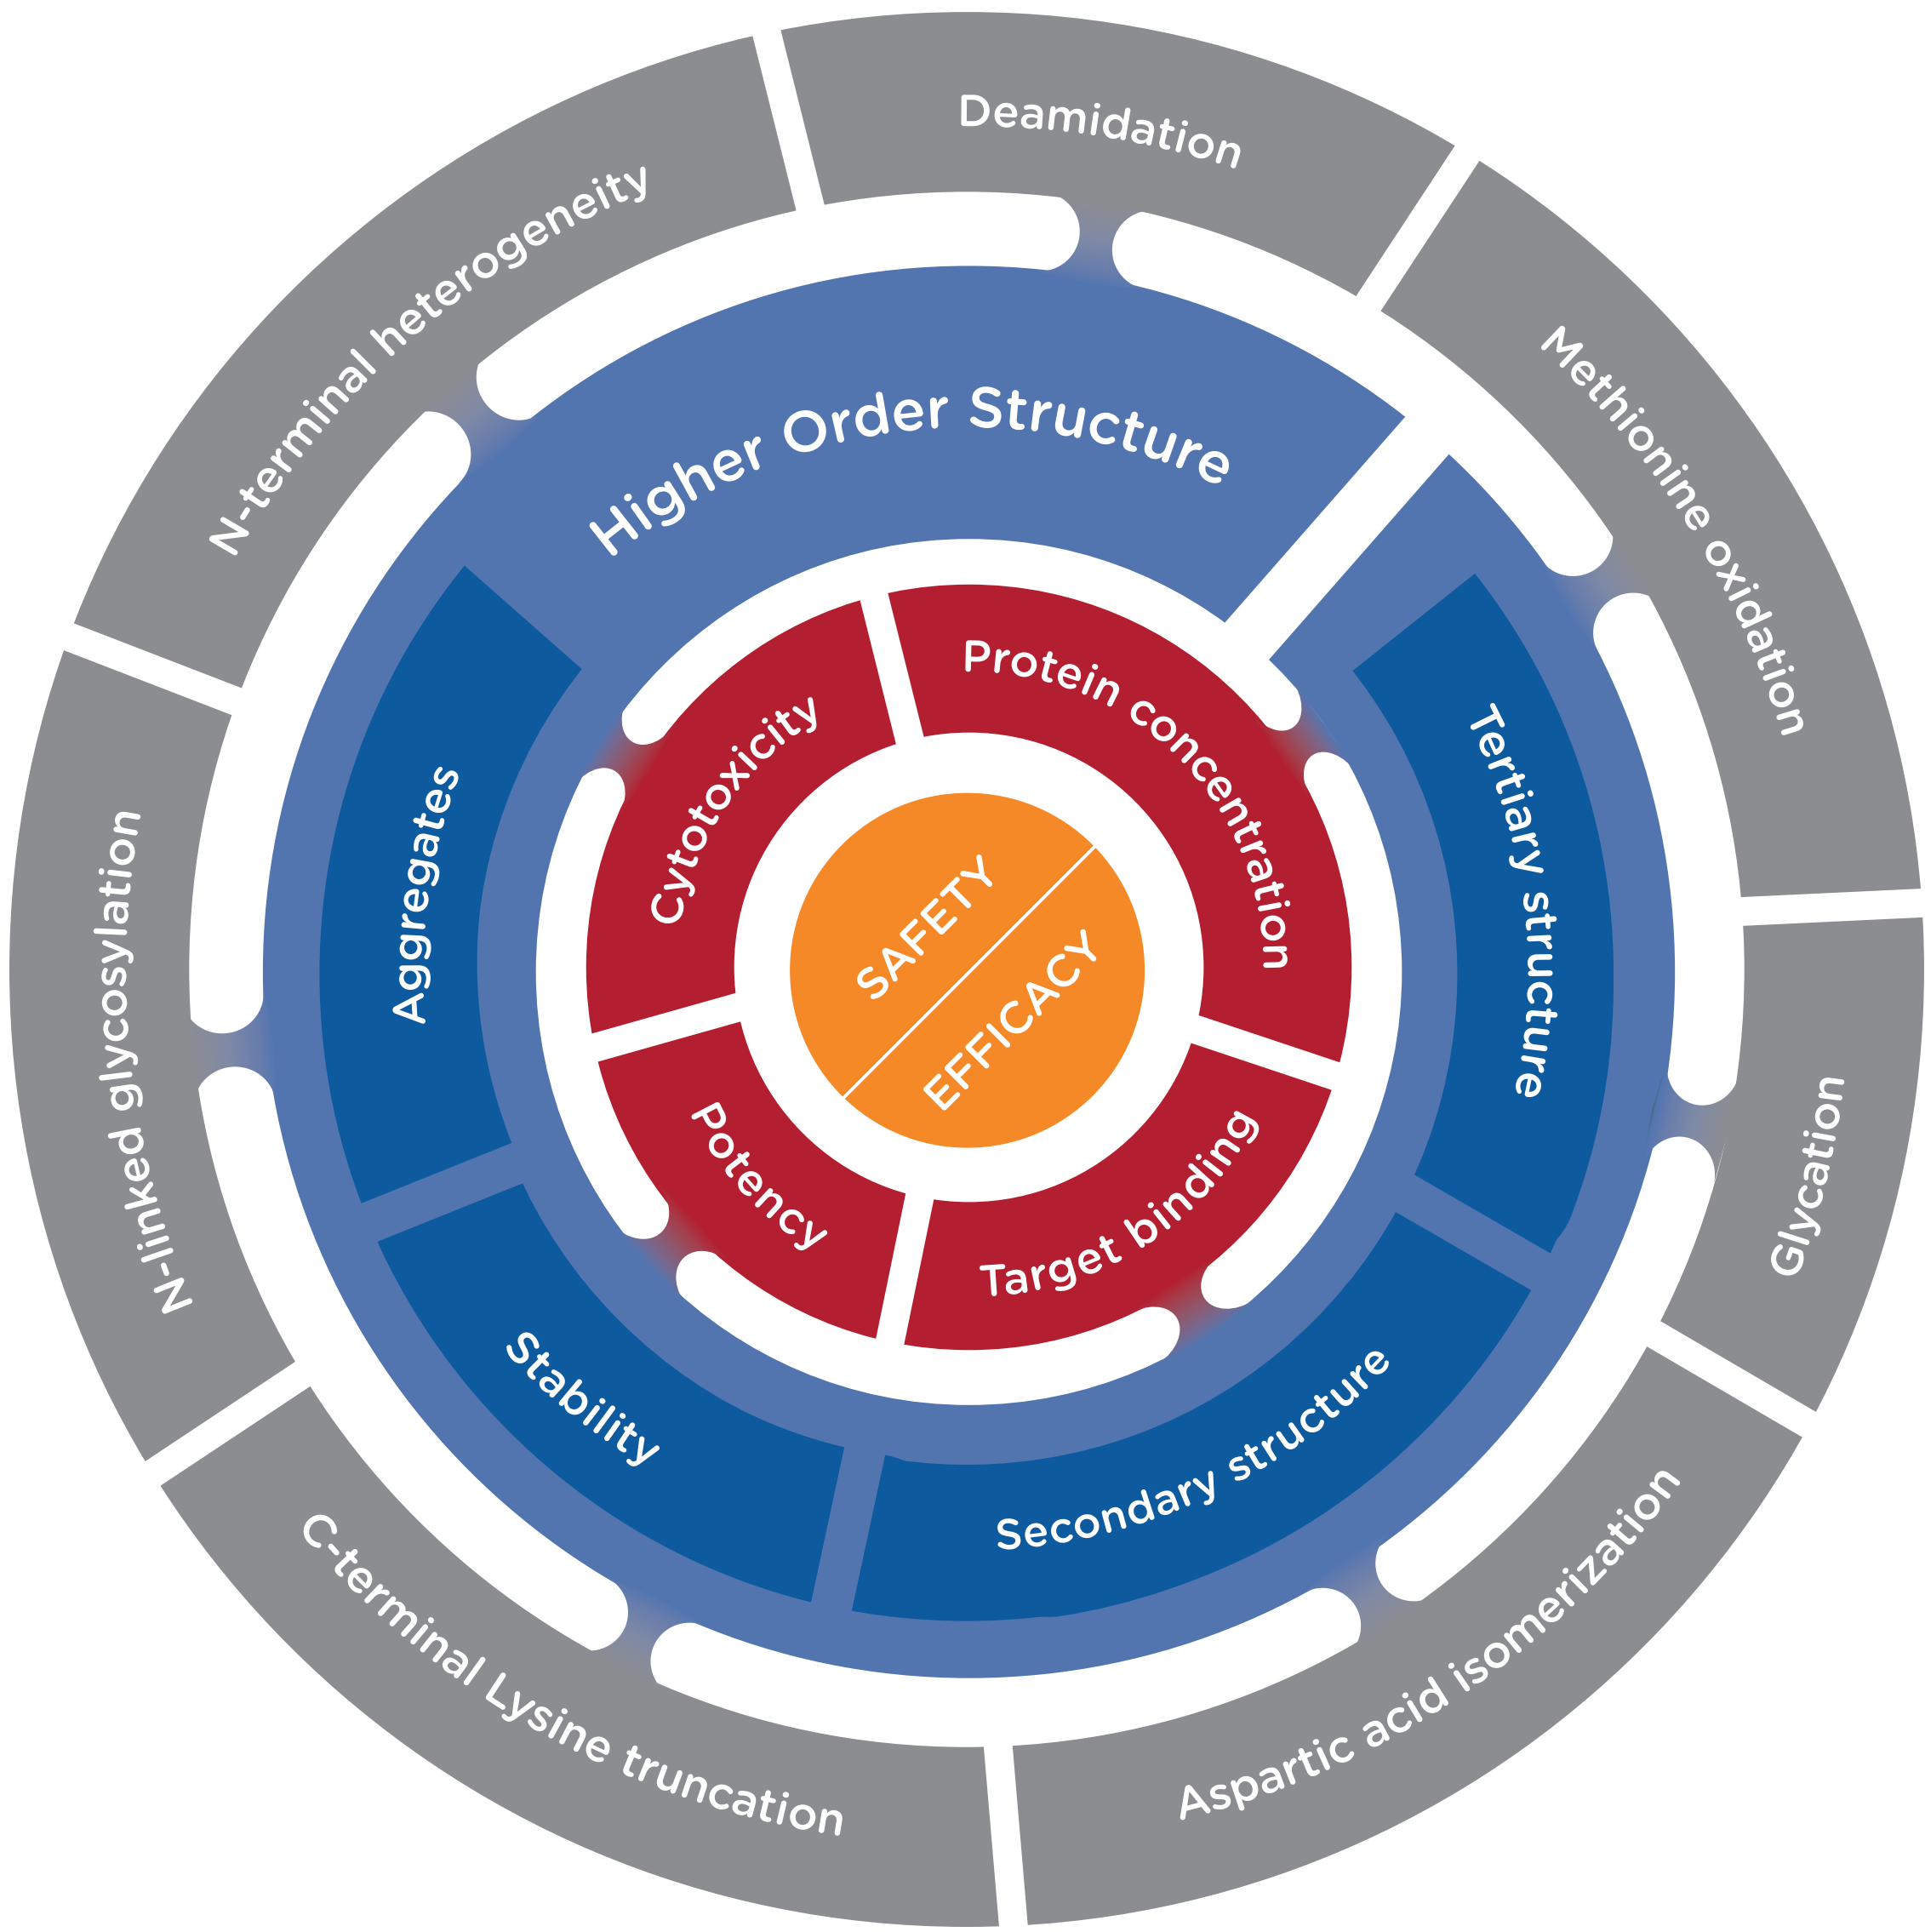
SAFETY
EFFICACY

Protein concentration
Target binding
Potency
Cytotoxicity

Higher Order Structure
Tertiary structure
Secondary structure
Stability
Aggregates

Deamidation
Methionine oxidation
Glycation
Aspartic acid isomerization
C-terminal Lysine truncation
N-linked glycosylation
N-terminal heterogeneity